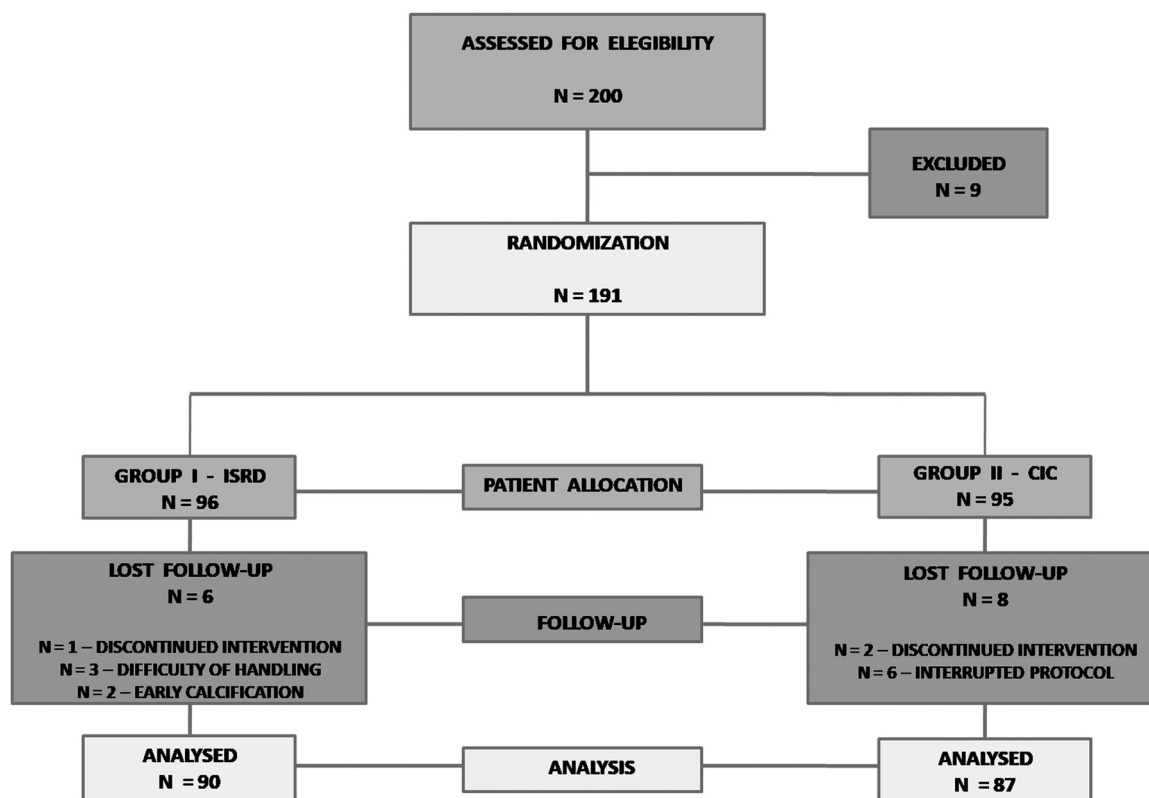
ASSESSED FOR ELEGIBILITY

N = 200

EXCLUDED
N = 9

RANDOMIZATION

N = 191

GROUP I - ISRD
N = 96

PATIENT ALLOCATION

GROUP II - CIC
N = 95

LOST FOLLOW-UP
N = 6

N = 1 – DISCONTINUED INTERVENTION
N = 3 – DIFFICULTY OF HANDLING
N = 2 – EARLY CALCIFICATION

FOLLOW-UP

LOST FOLLOW-UP
N = 8

N = 2 – DISCONTINUED INTERVENTION
N = 6 – INTERRUPTED PROTOCOL

ANALYSED
N = 90

ANALYSIS

ANALYSED
N = 87